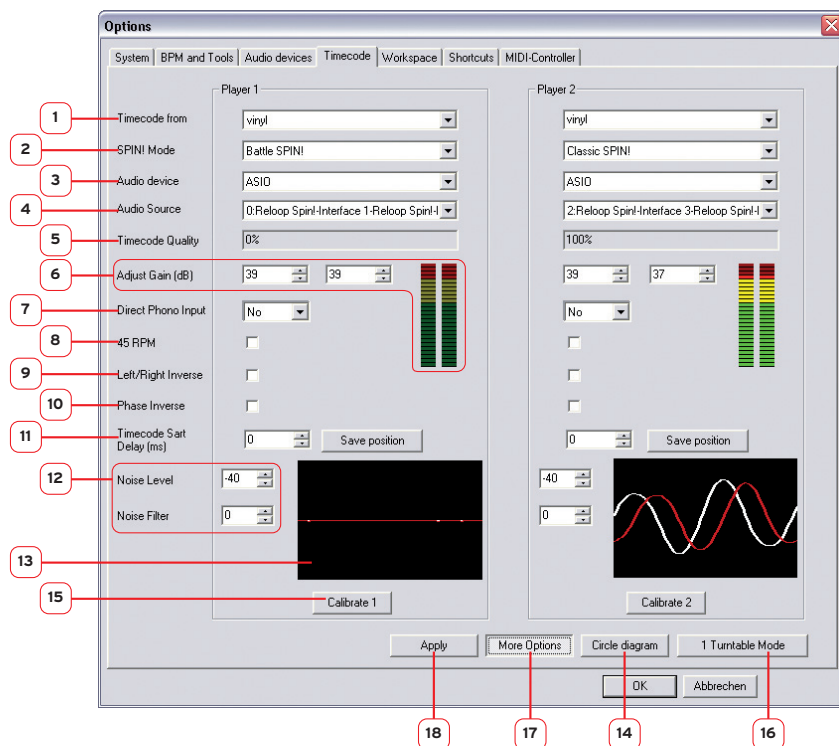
Options

System | BPM and Tools | Audio devices | Timecode | Workspace | Shortcuts | MIDI-Controller

Player 1

1 Timecode from
vinyl
2 SPIN! Mode
Battle SPIN!
3 Audio device
ASIO
4 Audio Source
0:Reloop Spin!-Interface 1-Reloop Spin!-I
5 Timecode Quality
0%
6 Adjust Gain (dB)
39
39
7 Direct Phono Input
No
8 45 RPM
9 Left/Right Inverse
10 Phase Inverse
11 Timecode Sart Delay (ms)
0
Save position
12 Noise Level
-40
Noise Filter
0
13
15 Calibrate 1

Player 2

vinyl
Classic SPIN!
ASIO
2:Reloop Spin!-Interface 3-Reloop Spin!-I
100%
39
37
No
0
Save position
-40
0
Calibrate 2

Apply
More Options
Circle diagram
1 Turntable Mode
OK
Abbrechen

18 17 14 16